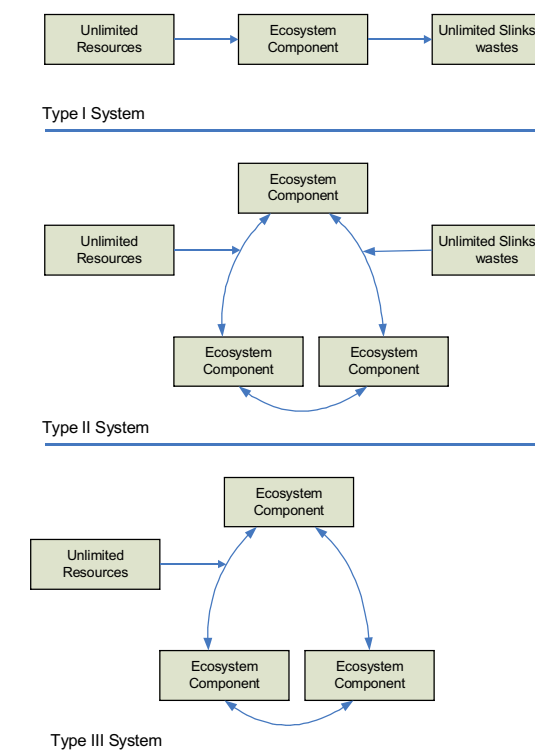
Unlimited Resources

Ecosystem Component

Unlimited Slinks wastes

Type I System

Ecosystem Component

Unlimited Resources

Unlimited Slinks wastes

Ecosystem Component

Ecosystem Component

Type II System

Ecosystem Component

Unlimited Resources

Ecosystem Component

Ecosystem Component

Type III System